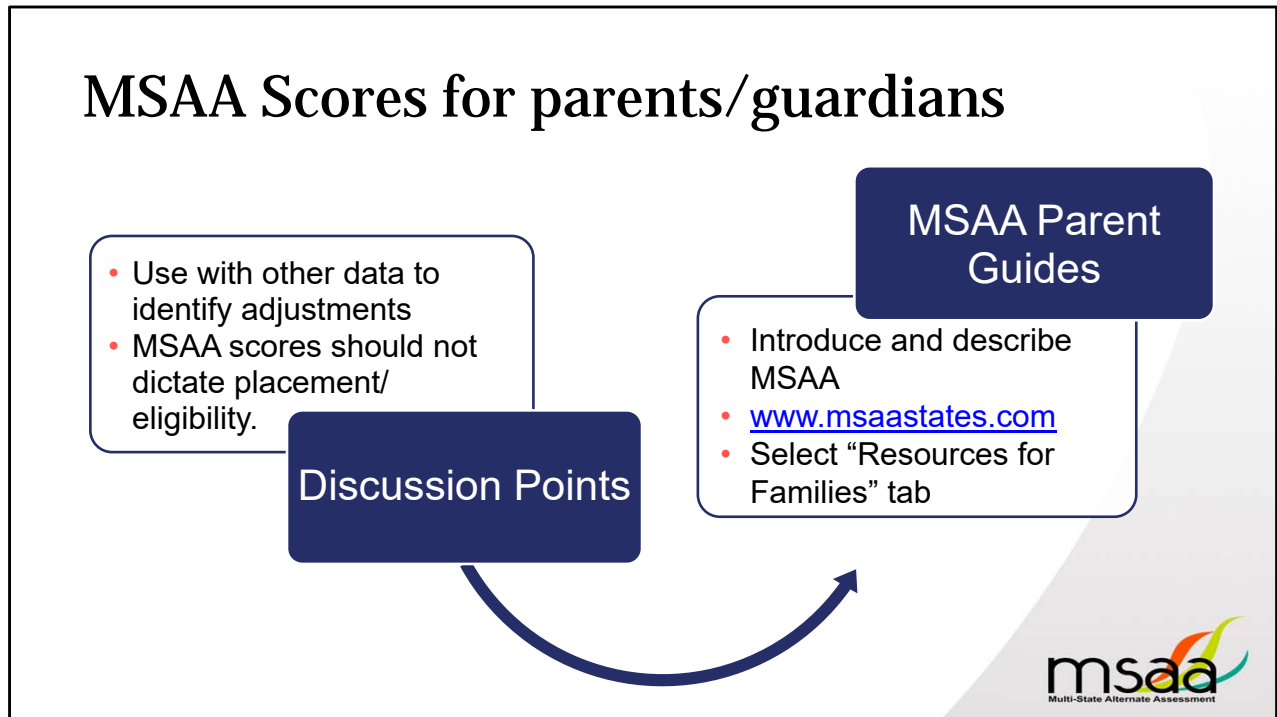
MSAA Scores for parents/guardians

• Use with other data to identify adjustments
• MSAA scores should not dictate placement/ eligibility.

Discussion Points

MSAA Parent Guides

• Introduce and describe MSAA
• www.msaastates.com
• Select “Resources for Families” tab

msaa
Multi-State Alternate Assessment